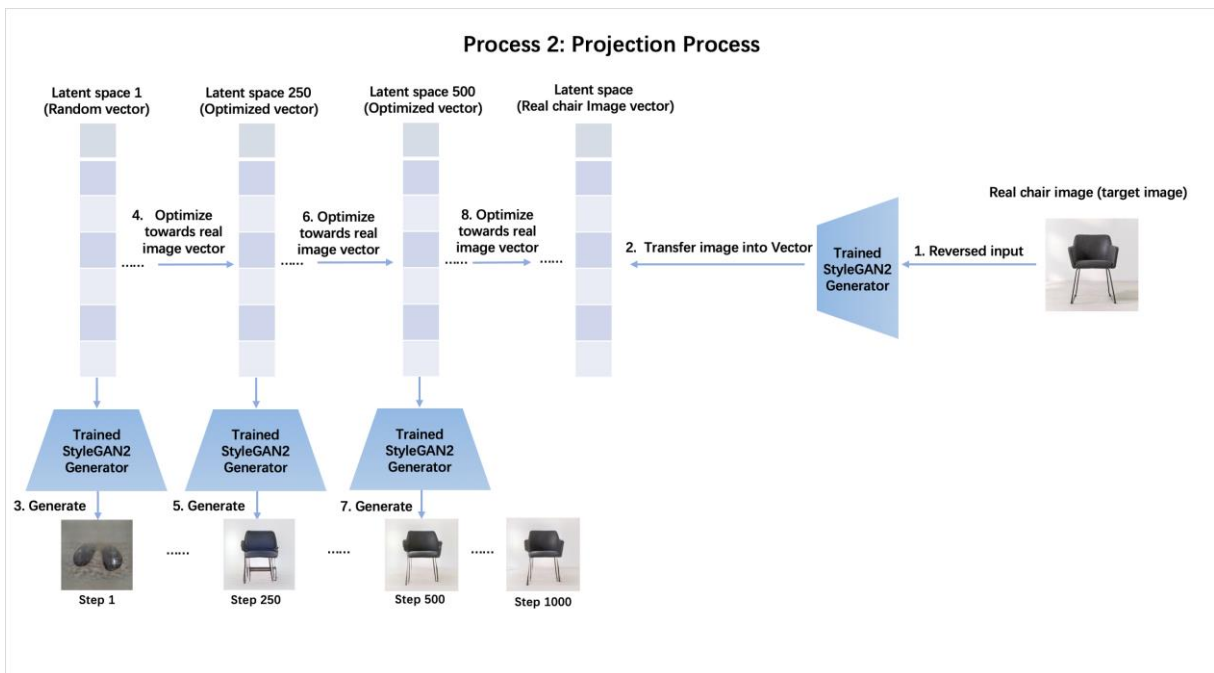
Process 2: Projection Process

Latent space 1 (Random vector)

Latent space 250 (Optimized vector)

Latent space 500 (Optimized vector)

Latent space (Real chair Image vector)

Real chair image (target image)

4. Optimize towards real image vector

6. Optimize towards real image vector

8. Optimize towards real image vector

2. Transfer image into Vector

Trained StyleGAN2 Generator

1. Reversed input

......

......

......

......

Trained StyleGAN2 Generator

Trained StyleGAN2 Generator

Trained StyleGAN2 Generator

3. Generate

5. Generate

7. Generate

......

......

......

Step 1

Step 250

Step 500

Step 1000